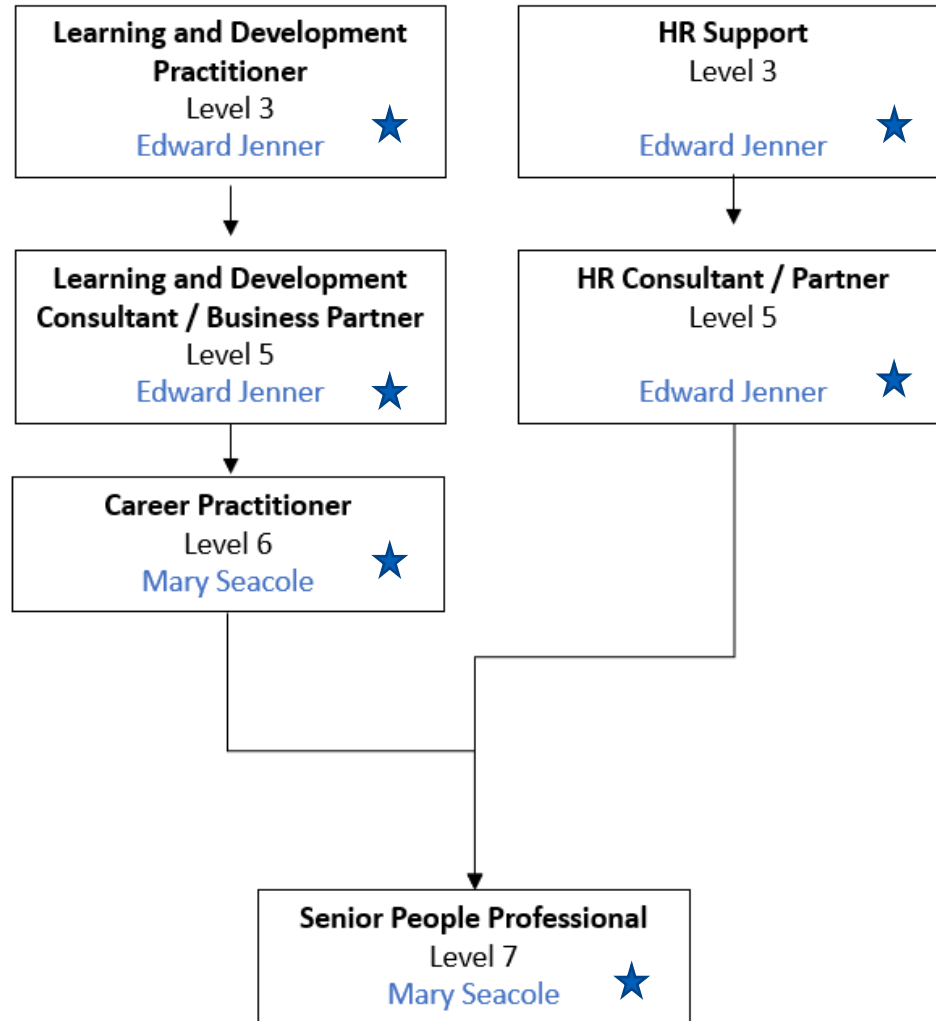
Learning and Development Practitioner
Level 3
Edward Jenner

HR Support
Level 3
Edward Jenner

Learning and Development Consultant / Business Partner
Level 5
Edward Jenner

HR Consultant / Partner
Level 5
Edward Jenner

Career Practitioner
Level 6
Mary Seacole

Senior People Professional
Level 7
Mary Seacole